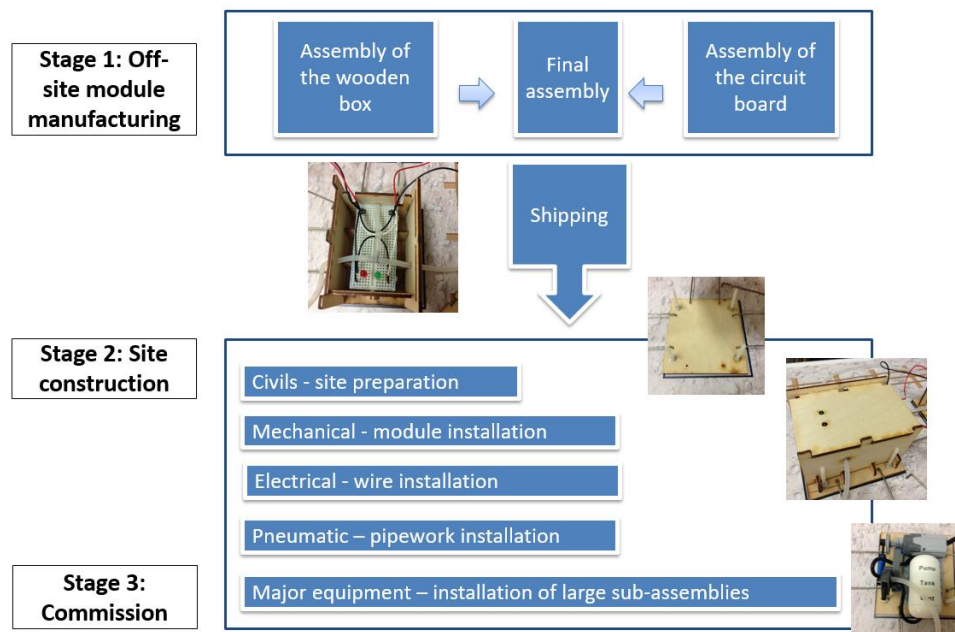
Stage 1: Off-site module manufacturing

Assembly of the wooden box

Final assembly

Assembly of the circuit board

Shipping

Stage 2: Site construction

Civils - site preparation

Mechanical - module installation

Electrical - wire installation

Pneumatic – pipework installation

Stage 3: Commission

Major equipment – installation of large sub-assemblies

Pump
Tank
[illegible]